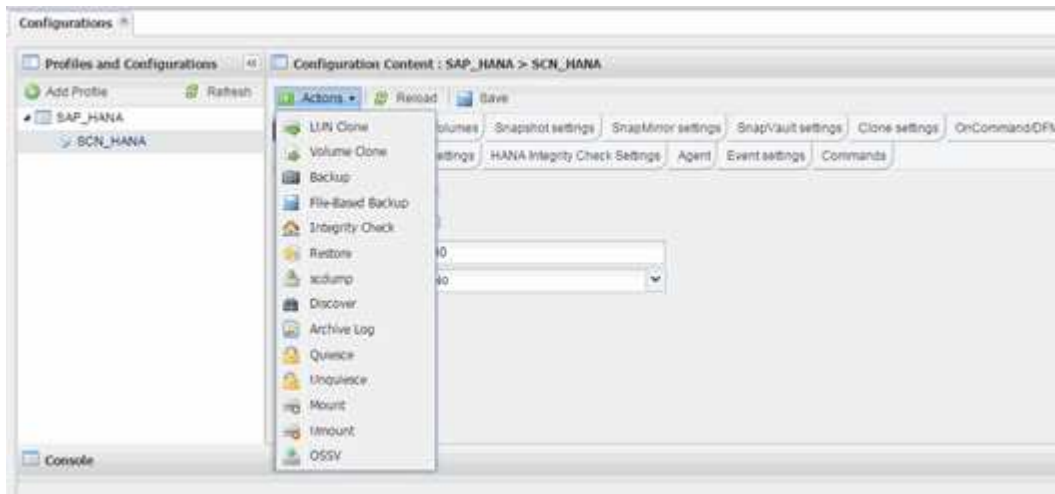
Configurations

Profiles and Configurations

Add Profile
Refresh

SAP_HANA
SCN_HANA

Configuration Content : SAP_HANA > SCN_HANA

Actions
Reload
Save

LUN Clone
Volume Clone
Backup
File-Based Backup
Integrity Check
Restore
scdump
Discover
Archive Log
Quiesce
Unquiesce
Mount
Umount
OSSV

Volumes
Snapshot settings
SnapMirror settings
SnapVault settings
Clone settings
OnCommand/DFM
ettings
HANA Integrity Check Settings
Agent
Event settings
Commands

0
40

Console